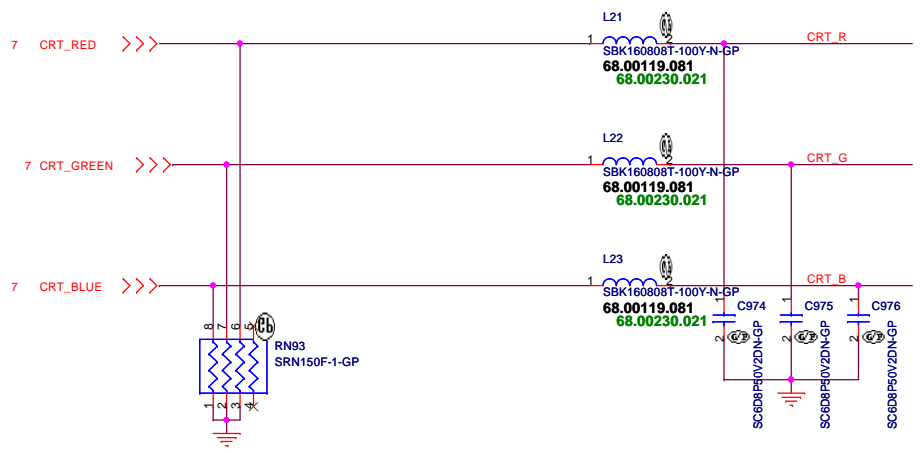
7 CRT_RED
7 CRT_GREEN
7 CRT_BLUE

L21
1 2
SBK160808T-100Y-N-GP
68.00119.081
68.00230.021
CRT_R

L22
1 2
SBK160808T-100Y-N-GP
68.00119.081
68.00230.021
CRT_G

L23
1 2
SBK160808T-100Y-N-GP
68.00119.081
68.00230.021
CRT_B

8 7 6 5
RN93
SRN150F-1-GP
1 2 3 4

C974
1
2
SC6D8P50V2DN-GP

C975
1
2
SC6D8P50V2DN-GP

C976
1
2
SC6D8P50V2DN-GP